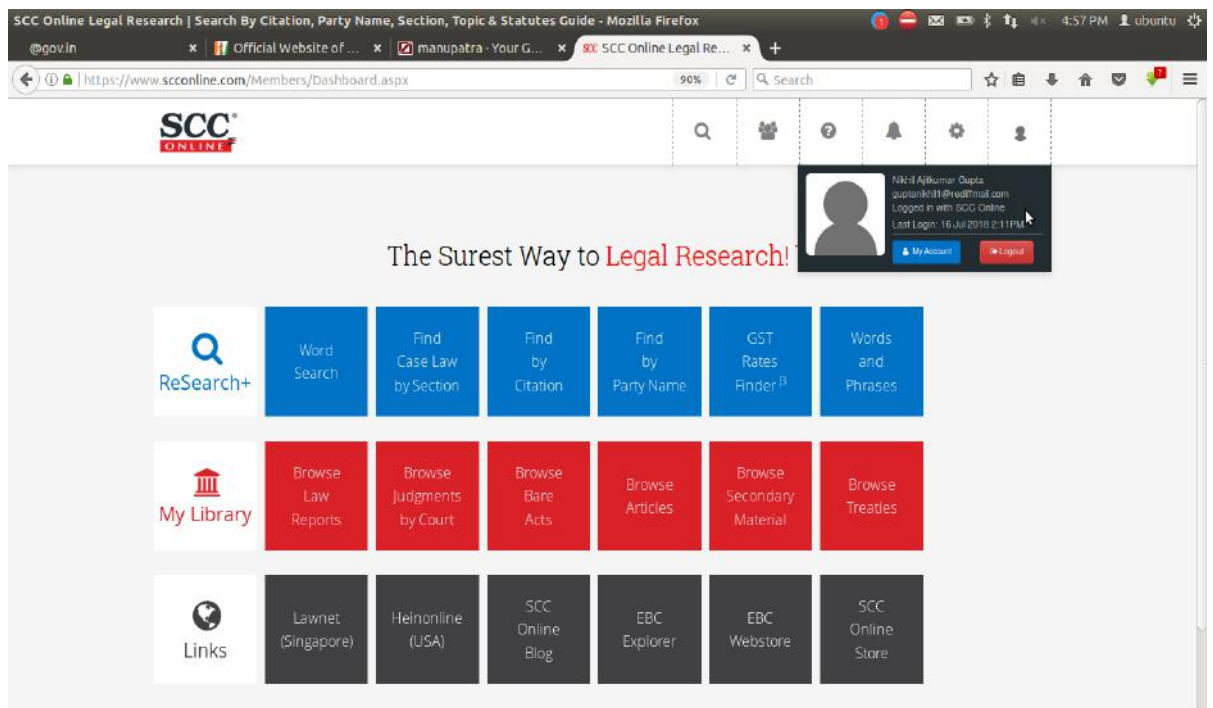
SCC Online Legal Research | Search By Citation, Party Name, Section, Topic & Statutes Guide - Mozilla Firefox

4:57 PM ubuntu

@gov.in × Official Website of ... × manupatra - Your G... × SCC Online Legal Re... × +

https://www.scconline.com/Members/Dashboard.aspx 90% Search

SCC ONLINE

Nikhil Ajitkumar Gupta
guptanikhil1@rediffmail.com
Logged in with SCC Online
Last Login: 16 Jul 2018 2:11PM

My Account Logout

The Surest Way to Legal Research!

ReSearch+

Word Search

Find Case Law by Section

Find by Citation

Find by Party Name

GST Rates Finder β

Words and Phrases

My Library

Browse Law Reports

Browse Judgments by Court

Browse Bare Acts

Browse Articles

Browse Secondary Material

Browse Treaties

Links

Lawnet (Singapore)

Heinonline (USA)

SCC Online Blog

EBC Explorer

EBC Webstore

SCC Online Store